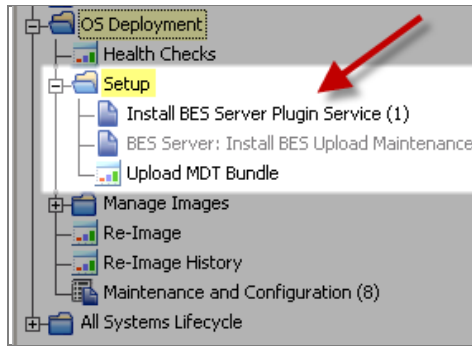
OS Deployment
Health Checks
Setup
Install BES Server Plugin Service (1)
BES Server: Install BES Upload Maintenance
Upload MDT Bundle
Manage Images
Re-Image
Re-Image History
Maintenance and Configuration (8)
All Systems Lifecycle